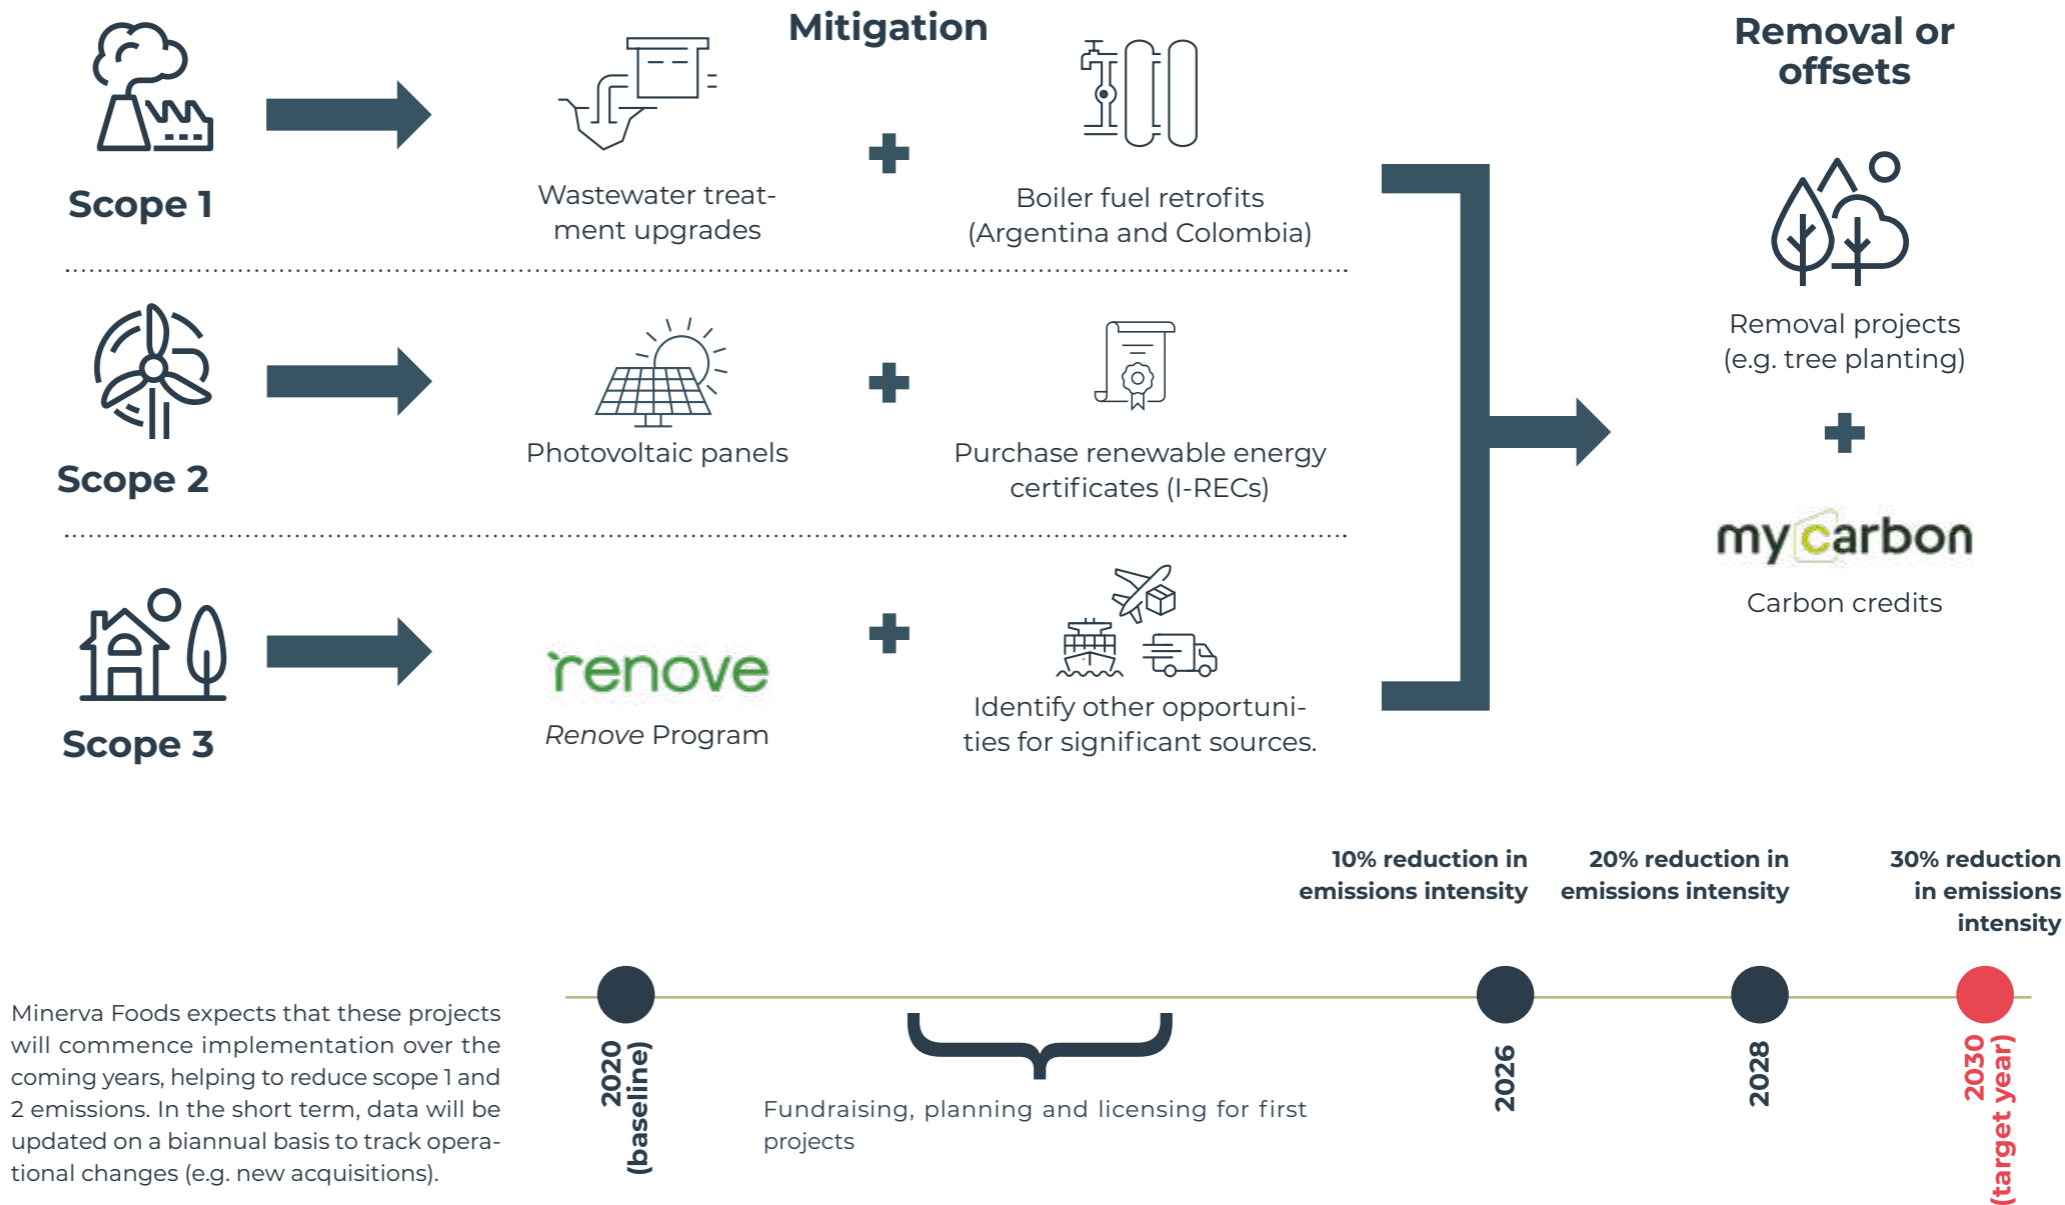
Mitigation

Removal or offsets

Scope 1

Wastewater treatment upgrades

Boiler fuel retrofits (Argentina and Colombia)

Scope 2

Photovoltaic panels

Purchase renewable energy certificates (I-RECs)

Scope 3

renove

Renove Program

Identify other opportunities for significant sources.

Removal projects (e.g. tree planting)

mycarbon

Carbon credits

10% reduction in emissions intensity

20% reduction in emissions intensity

30% reduction in emissions intensity

Minerva Foods expects that these projects will commence implementation over the coming years, helping to reduce scope 1 and 2 emissions. In the short term, data will be updated on a biannual basis to track operational changes (e.g. new acquisitions).

2020 (baseline)

Fundraising, planning and licensing for first projects

2026

2028

2030 (target year)